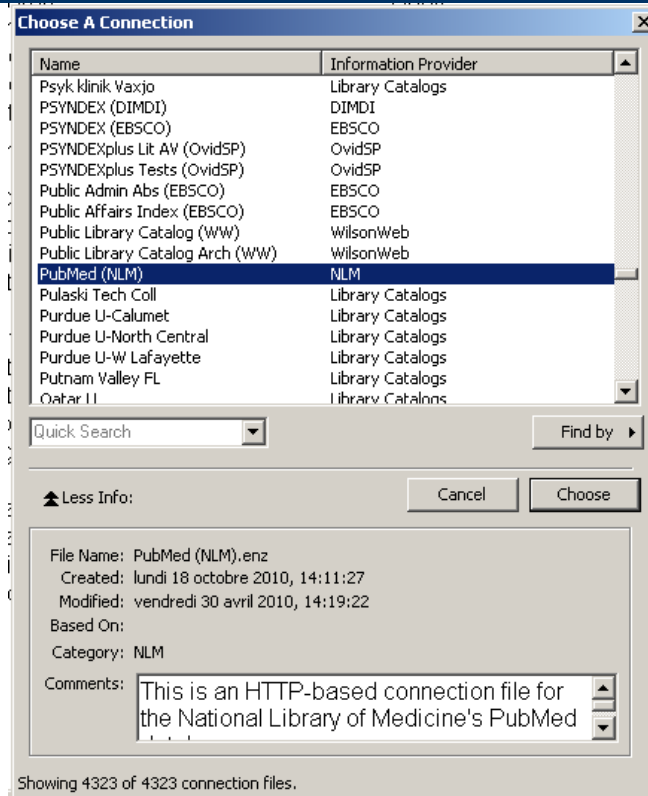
Choose A Connection

| Name | Information Provider |
|---|---|
| Psyk klinik Vaxjo | Library Catalogs |
| PSYNDEX (DIMDI) | DIMDI |
| PSYNDEX (EBSCO) | EBSCO |
| PSYNDEXplus Lit AV (OvidSP) | OvidSP |
| PSYNDEXplus Tests (OvidSP) | OvidSP |
| Public Admin Abs (EBSCO) | EBSCO |
| Public Affairs Index (EBSCO) | EBSCO |
| Public Library Catalog (WW) | WilsonWeb |
| Public Library Catalog Arch (WW) | WilsonWeb |
| PubMed (NLM) | NLM |
| Pulaski Tech Coll | Library Catalogs |
| Purdue U-Calumet | Library Catalogs |
| Purdue U-North Central | Library Catalogs |
| Purdue U-W Lafayette | Library Catalogs |
| Putnam Valley FL | Library Catalogs |
| Qatar U | Library Catalogs |

Quick Search

Find by

Less Info:

Cancel

Choose

File Name: PubMed (NLM).enz

Created: lundi 18 octobre 2010, 14:11:27

Modified: vendredi 30 avril 2010, 14:19:22

Based On:

Category: NLM

Comments: This is an HTTP-based connection file for the National Library of Medicine's PubMed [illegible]

Showing 4323 of 4323 connection files.